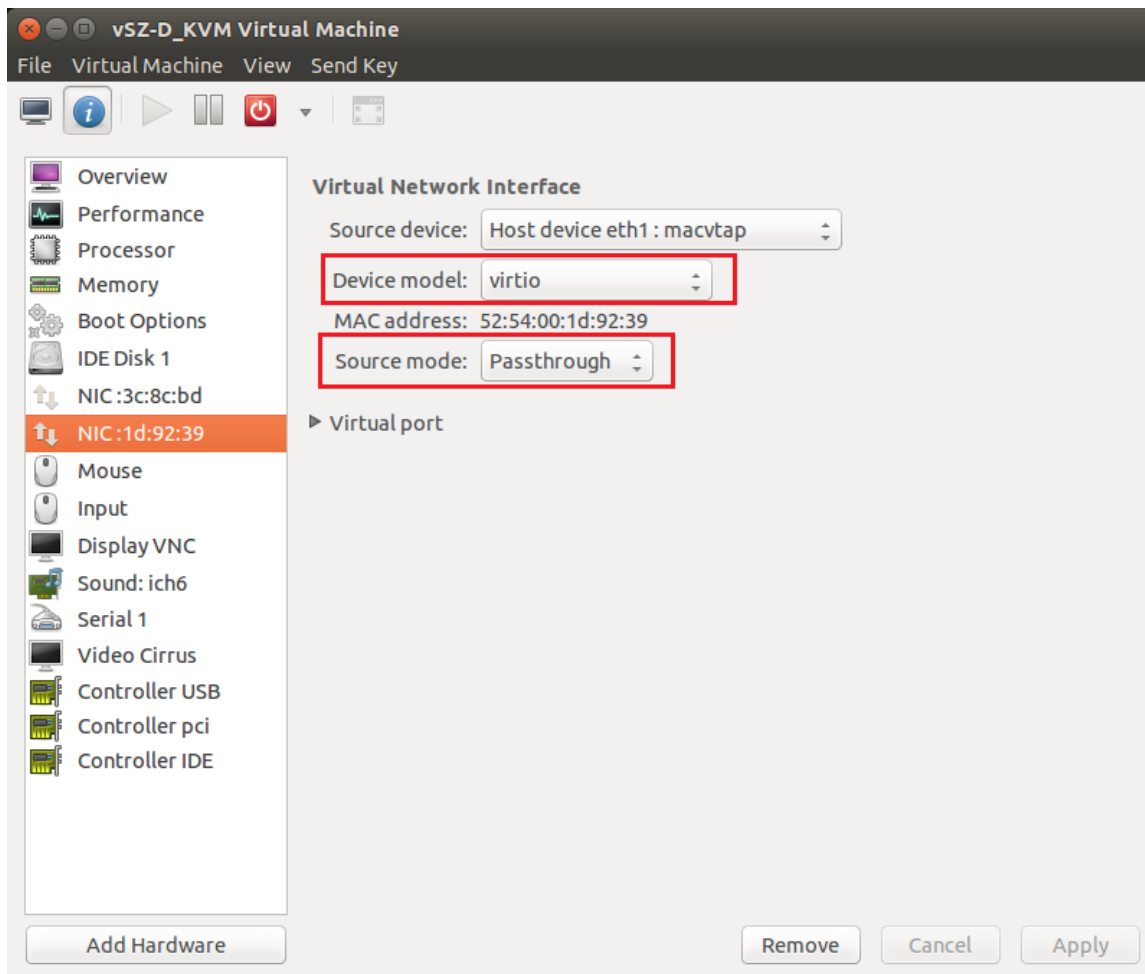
vSZ-D_KVM Virtual Machine

File Virtual Machine View Send Key

Overview
Performance
Processor
Memory
Boot Options
IDE Disk 1
NIC :3c:8c:bd
NIC :1d:92:39
Mouse
Input
Display VNC
Sound: ich6
Serial 1
Video Cirrus
Controller USB
Controller pci
Controller IDE

Virtual Network Interface

Source device: Host device eth1 : macvtap
Device model: virtio
MAC address: 52:54:00:1d:92:39
Source mode: Passthrough

▶ Virtual port

Add Hardware

Remove Cancel Apply